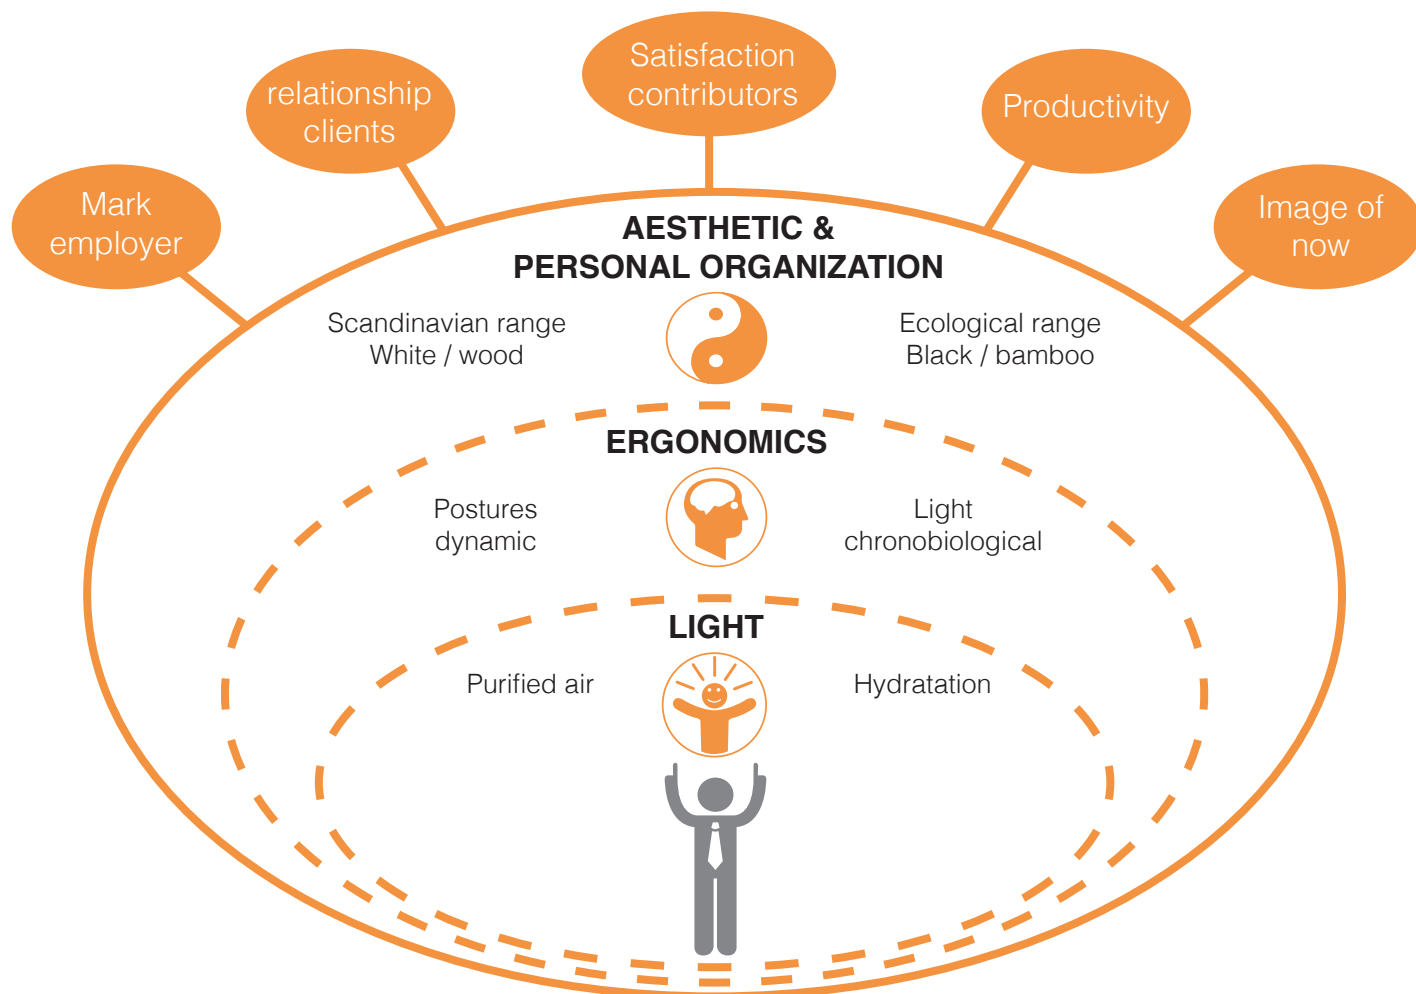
Satisfaction contributors

relationship clients

Productivity

Mark employer

Image of now

AESTHETIC &
PERSONAL ORGANIZATION

Scandinavian range
White / wood

Ecological range
Black / bamboo

ERGONOMICS

Postures
dynamic

Light
chronobiological

LIGHT

Purified air

Hydratation